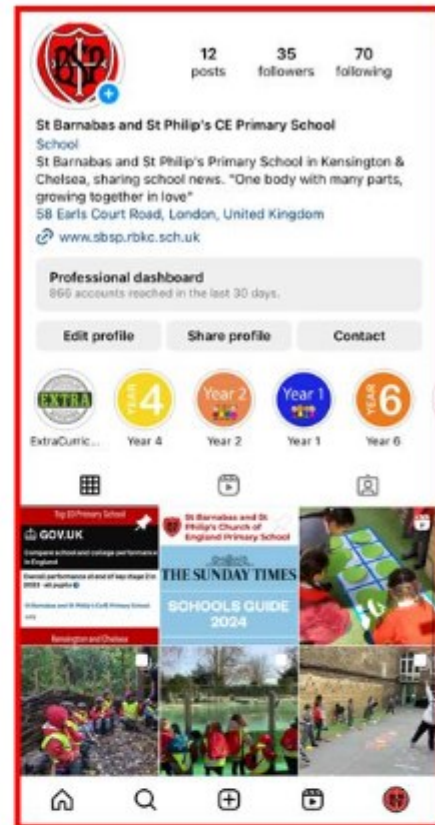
12 posts
35 followers
70 following

St Barnabas and St Philip's CE Primary School
School
St Barnabas and St Philip's Primary School in Kensington & Chelsea, sharing school news. "One body with many parts, growing together in love"
58 Earls Court Road, London, United Kingdom
www.sbsp.rbkc.sch.uk

Professional dashboard
866 accounts reached in the last 30 days.

Edit profile
Share profile
Contact

EXTRA
ExtraCurric...
YEAR 4
Year 4
Year 2
Year 2
Year 1
Year 1
YEAR 6
Year 6

Top 10 Primary School
GOV.UK
Compare school and college performance in England
Overall performance at end of key stage 2 in 2023 - all pupils
St Barnabas and St Philip's CofE Primary School
Kensington and Chelsea

St Barnabas and St Philip's Church of England Primary School
THE SUNDAY TIMES
SCHOOLS GUIDE 2024